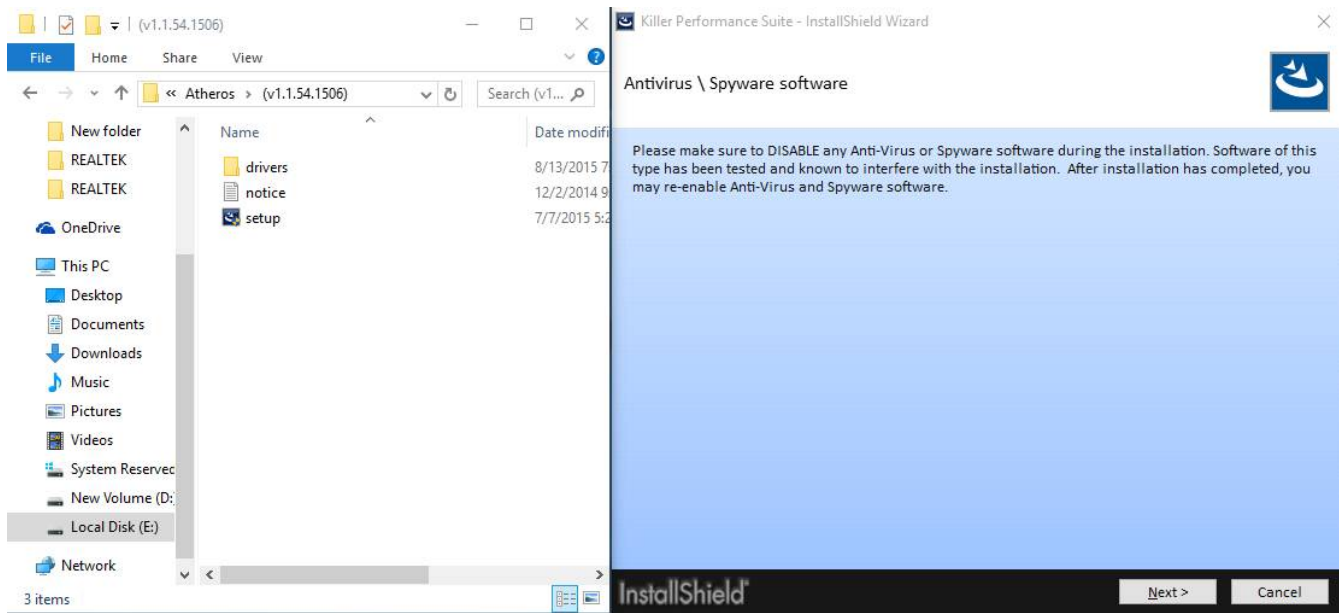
(v1.1.54.1506)

File Home Share View

« Atheros › (v1.1.54.1506)

Search (v1...

New folder
REALTEK
REALTEK
OneDrive
This PC
Desktop
Documents
Downloads
Music
Pictures
Videos
System Reservec
New Volume (D:
Local Disk (E:)
Network

| Name | Date modifi |
|---|---|
| drivers | 8/13/2015 7 |
| notice | 12/2/2014 9 |
| setup | 7/7/2015 5:2 |

3 items

Killer Performance Suite - InstallShield Wizard

Antivirus \ Spyware software

Please make sure to DISABLE any Anti-Virus or Spyware software during the installation. Software of this type has been tested and known to interfere with the installation. After installation has completed, you may re-enable Anti-Virus and Spyware software.

InstallShield

Next >

Cancel